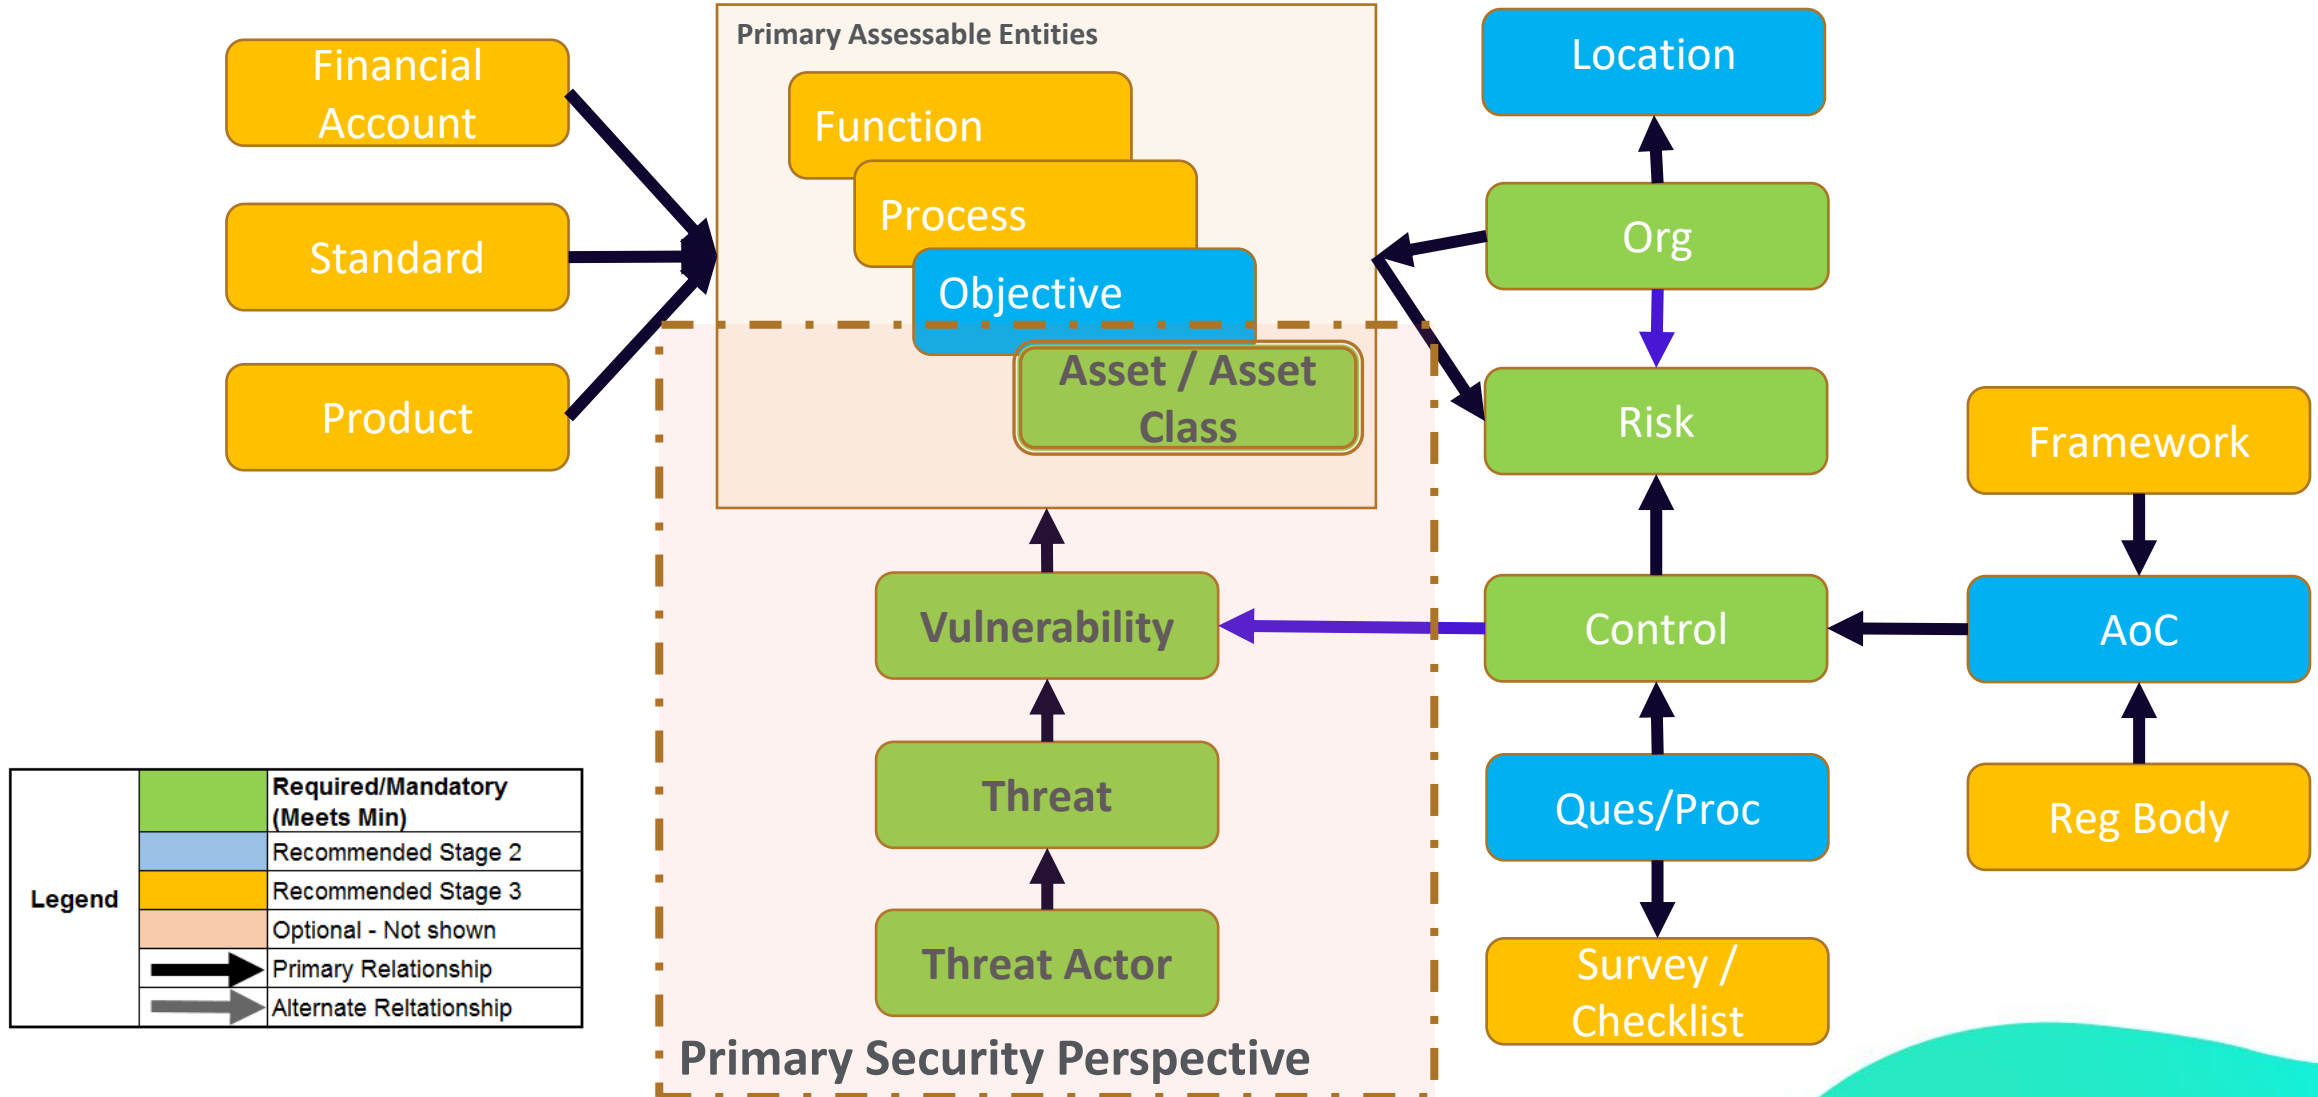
Financial Account

Standard

Product

Primary Assessable Entities

Function

Process

Objective

Asset / Asset Class

Location

Org

Risk

Framework

Vulnerability

Control

AoC

Threat

Ques/Proc

Reg Body

Threat Actor

Survey / Checklist

Primary Security Perspective

| Legend | | |
|---|---|---|
| | | Required/Mandatory (Meets Min) |
| | | Recommended Stage 2 |
| | | Recommended Stage 3 |
| | | Optional - Not shown |
| | | Primary Relationship |
| | | Alternate Reltationship |